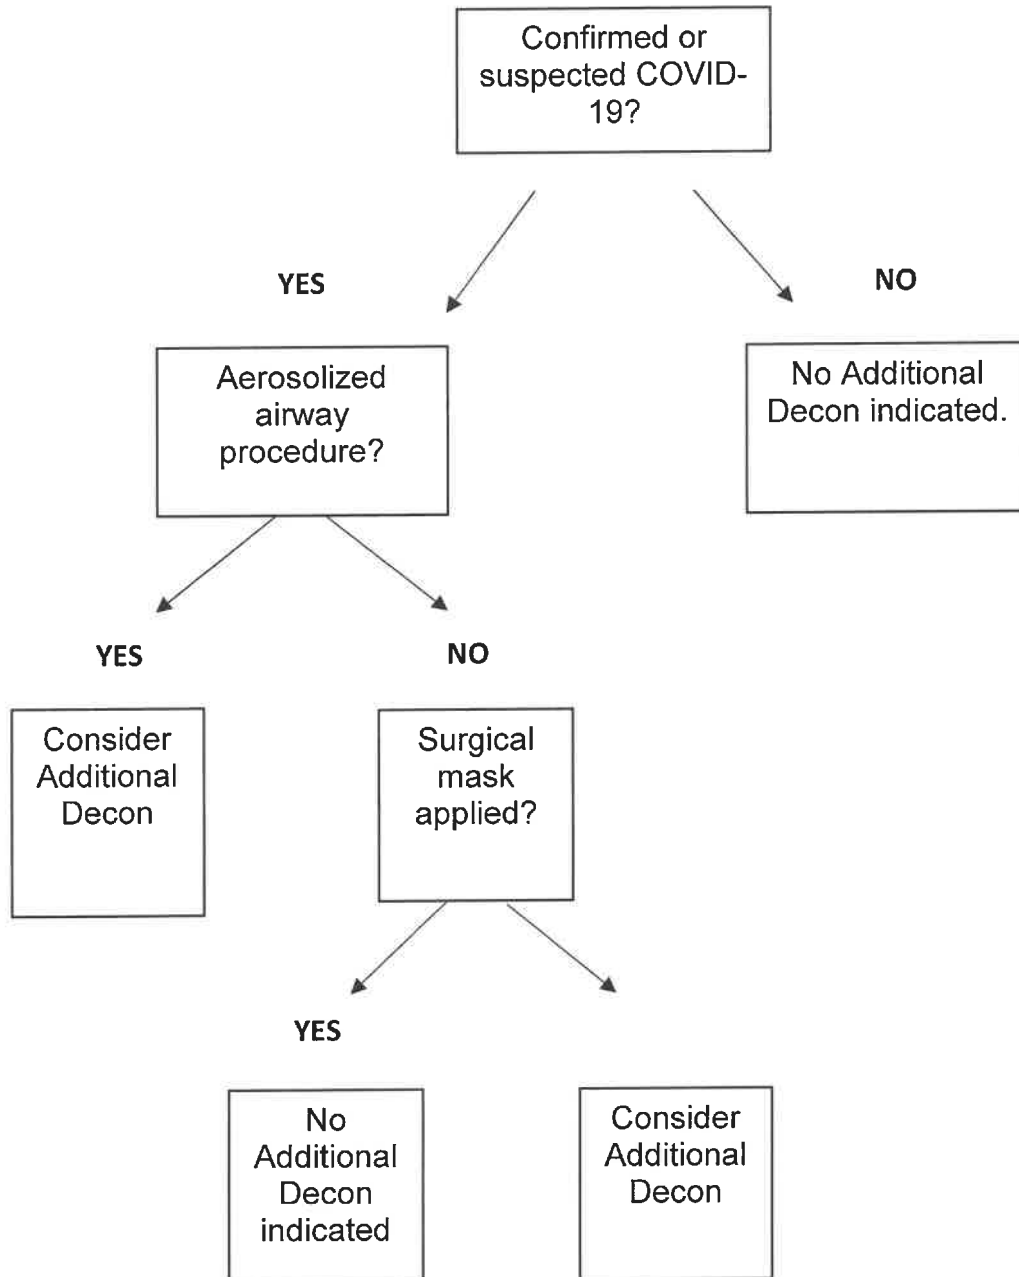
Confirmed or suspected COVID-19?

YES

NO

Aerosolized airway procedure?

No Additional Decon indicated.

YES

NO

Consider Additional Decon

Surgical mask applied?

YES

No Additional Decon indicated

Consider Additional Decon